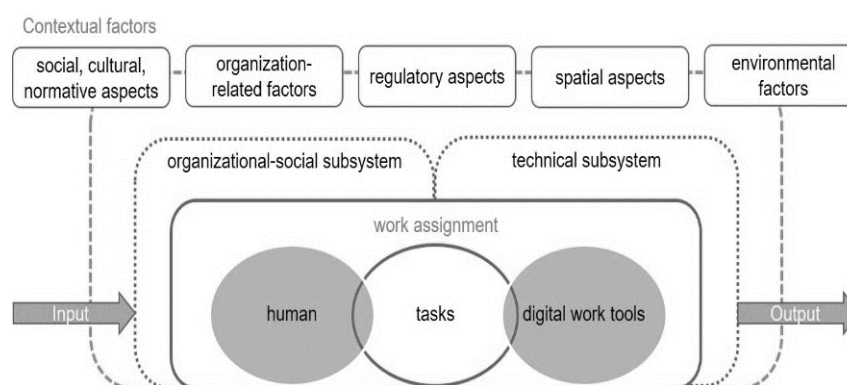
Contextual factors

social, cultural, normative aspects

organization-related factors

regulatory aspects

spatial aspects

environmental factors

organizational-social subsystem

technical subsystem

work assignment

Input

human

tasks

digital work tools

Output